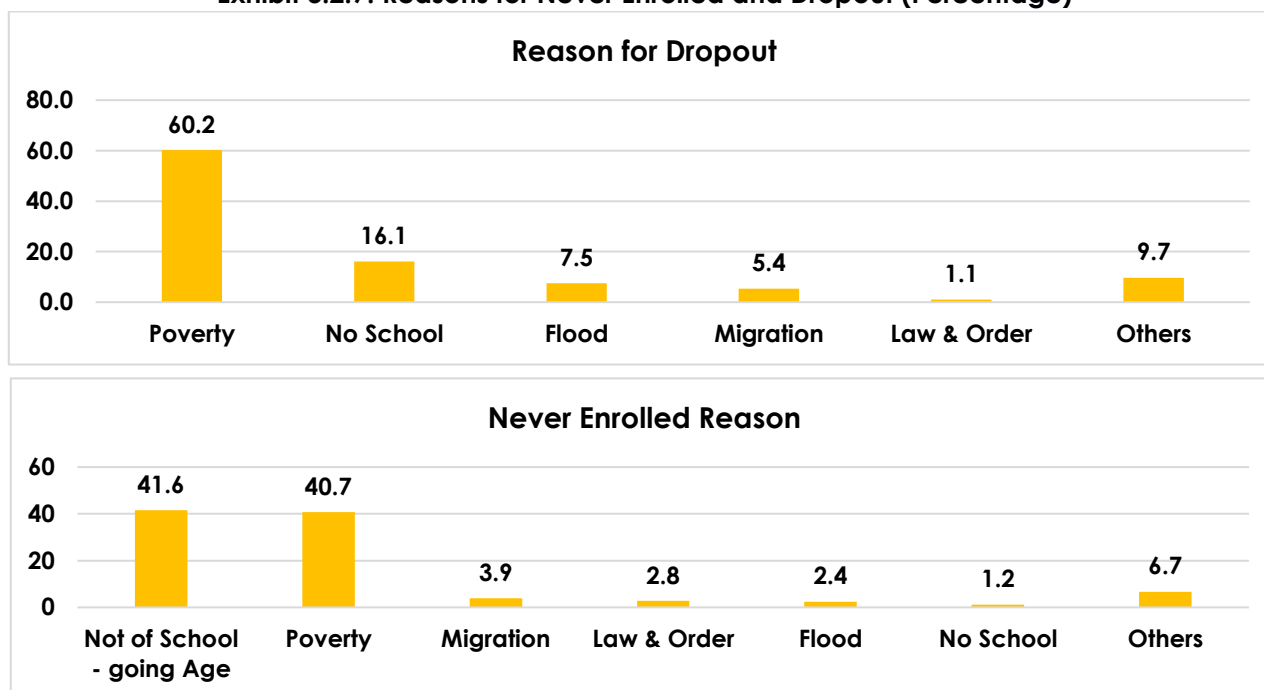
Exhibit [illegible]: Reasons for Never Enrolled and Dropout (Percentage)

Reason for Dropout

80.0
60.0
40.0
20.0
0.0

60.2
16.1
7.5
5.4
1.1
9.7

Poverty
No School
Flood
Migration
Law & Order
Others

Never Enrolled Reason

60
40
20
0

41.6
40.7
3.9
2.8
2.4
1.2
6.7

Not of School - going Age
Poverty
Migration
Law & Order
Flood
No School
Others